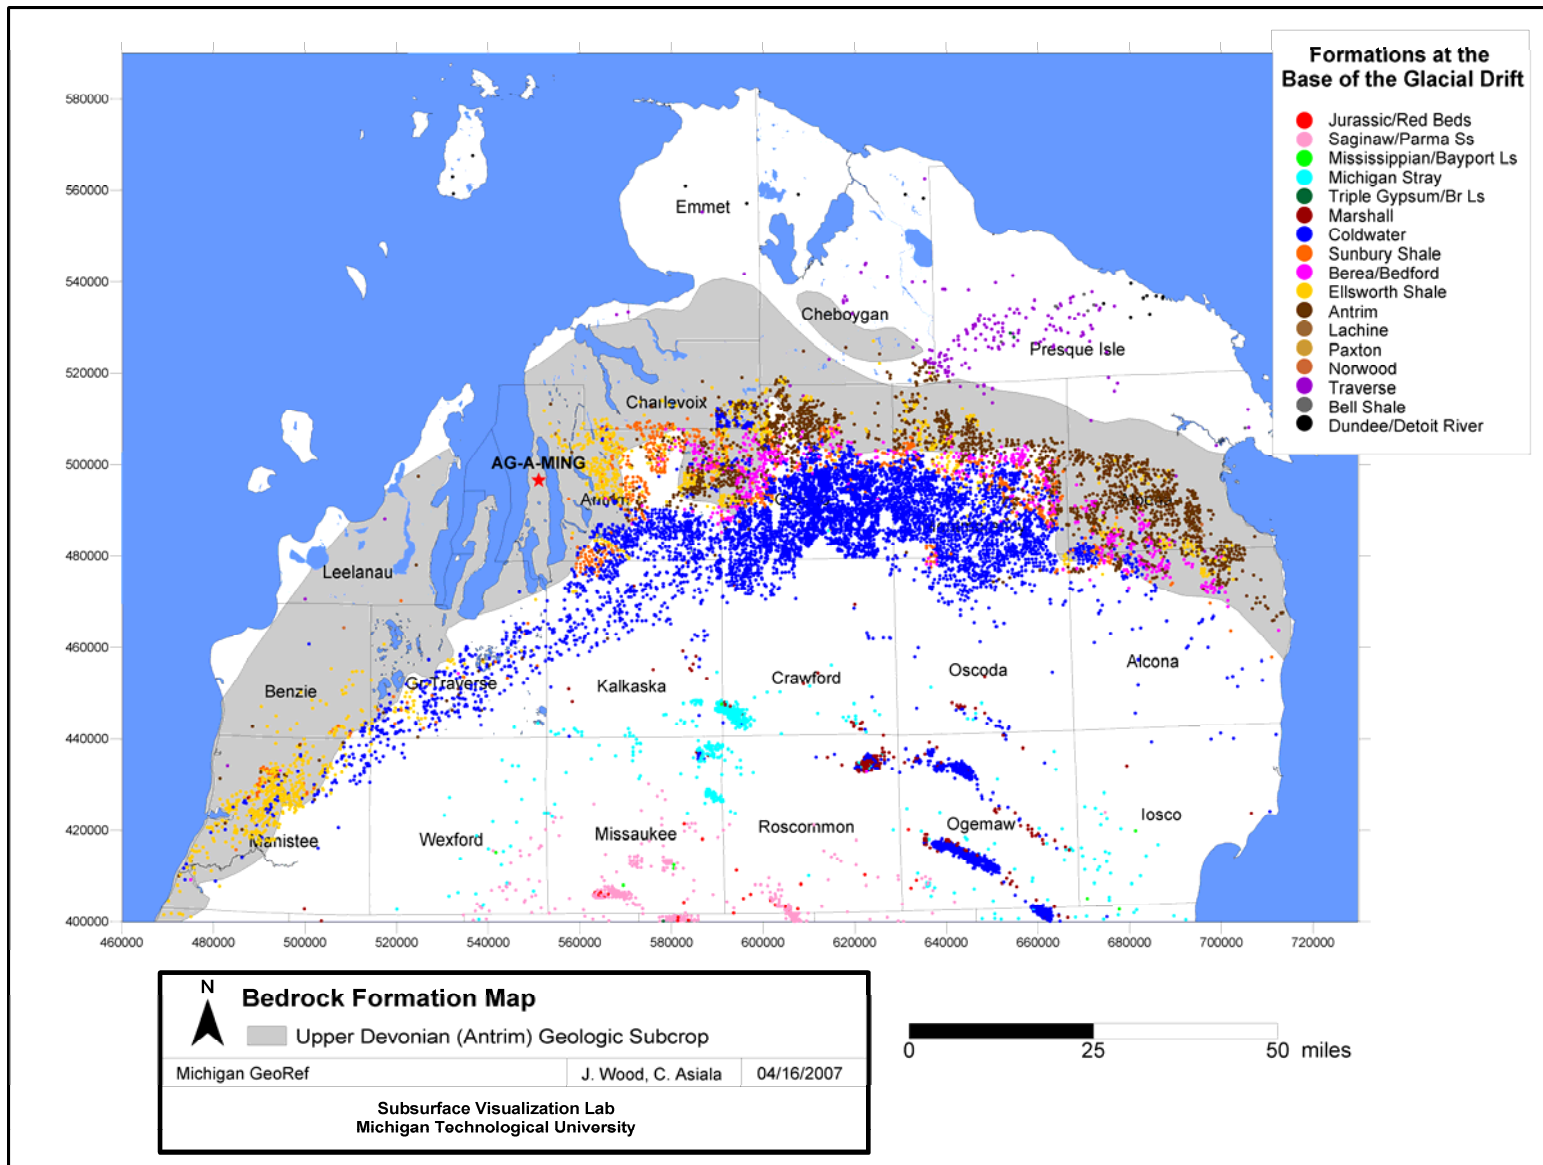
Formations at the Base of the Glacial Drift

Jurassic/Red Beds
Saginaw/Parma Ss
Mississippian/Bayport Ls
Michigan Stray
Triple Gypsum/Br Ls
Marshall
Coldwater
Sunbury Shale
Berea/Bedford
Ellsworth Shale
Antrim
Lachine
Paxton
Norwood
Traverse
Bell Shale
Dundee/Detoit River

580000
560000
540000
520000
500000
480000
460000
440000
420000
400000

460000 480000 500000 520000 540000 560000 580000 600000 620000 640000 660000 680000 700000 720000

Emmet
Cheboygan
Presque Isle
Charlevoix
AG-A-MING
Antrim
Leelanau
Benzie
G. Traverse
Kalkaska
Crawford
Oscoda
Alcona
Manistee
Wexford
Missaukee
Roscommon
Ogemaw
Iosco

N
Bedrock Formation Map
Upper Devonian (Antrim) Geologic Subcrop

| Michigan GeoRef | J. Wood, C. Asiala | 04/16/2007 |
|---|---|---|

Subsurface Visualization Lab
Michigan Technological University

0 25 50 miles